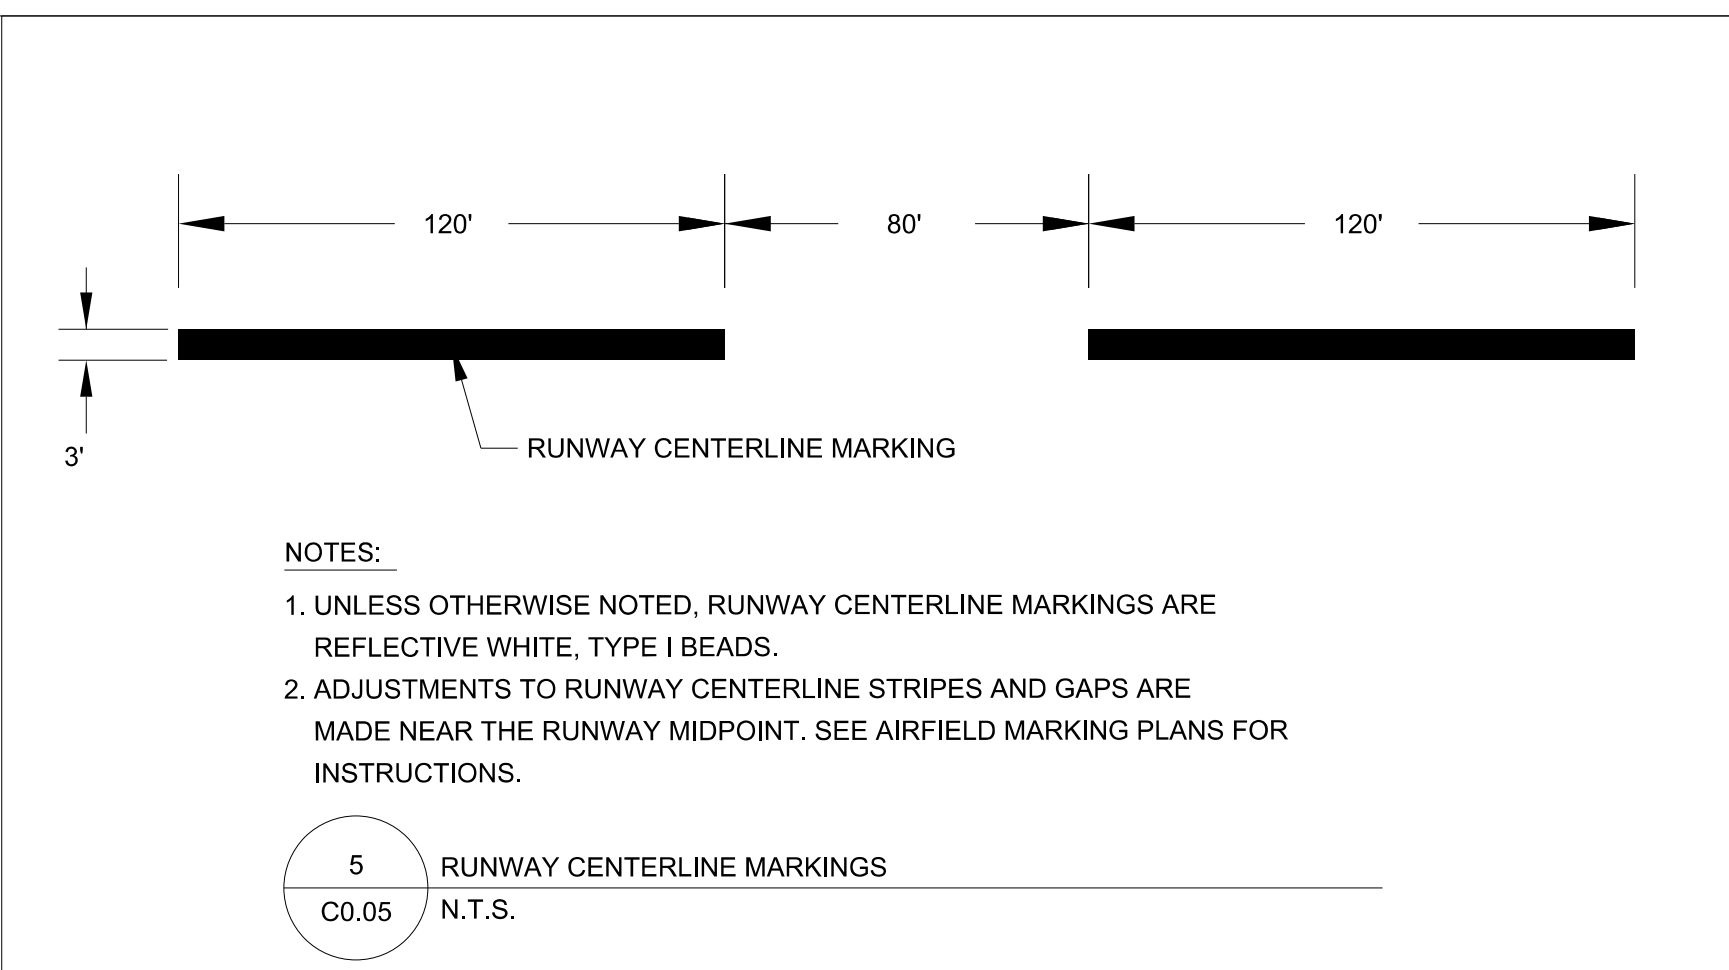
120'

80'

120'

3'

RUNWAY CENTERLINE MARKING

NOTES:

1. UNLESS OTHERWISE NOTED, RUNWAY CENTERLINE MARKINGS ARE REFLECTIVE WHITE, TYPE I BEADS.

2. ADJUSTMENTS TO RUNWAY CENTERLINE STRIPES AND GAPS ARE MADE NEAR THE RUNWAY MIDPOINT. SEE AIRFIELD MARKING PLANS FOR INSTRUCTIONS.

5

C0.05

RUNWAY CENTERLINE MARKINGS

N.T.S.